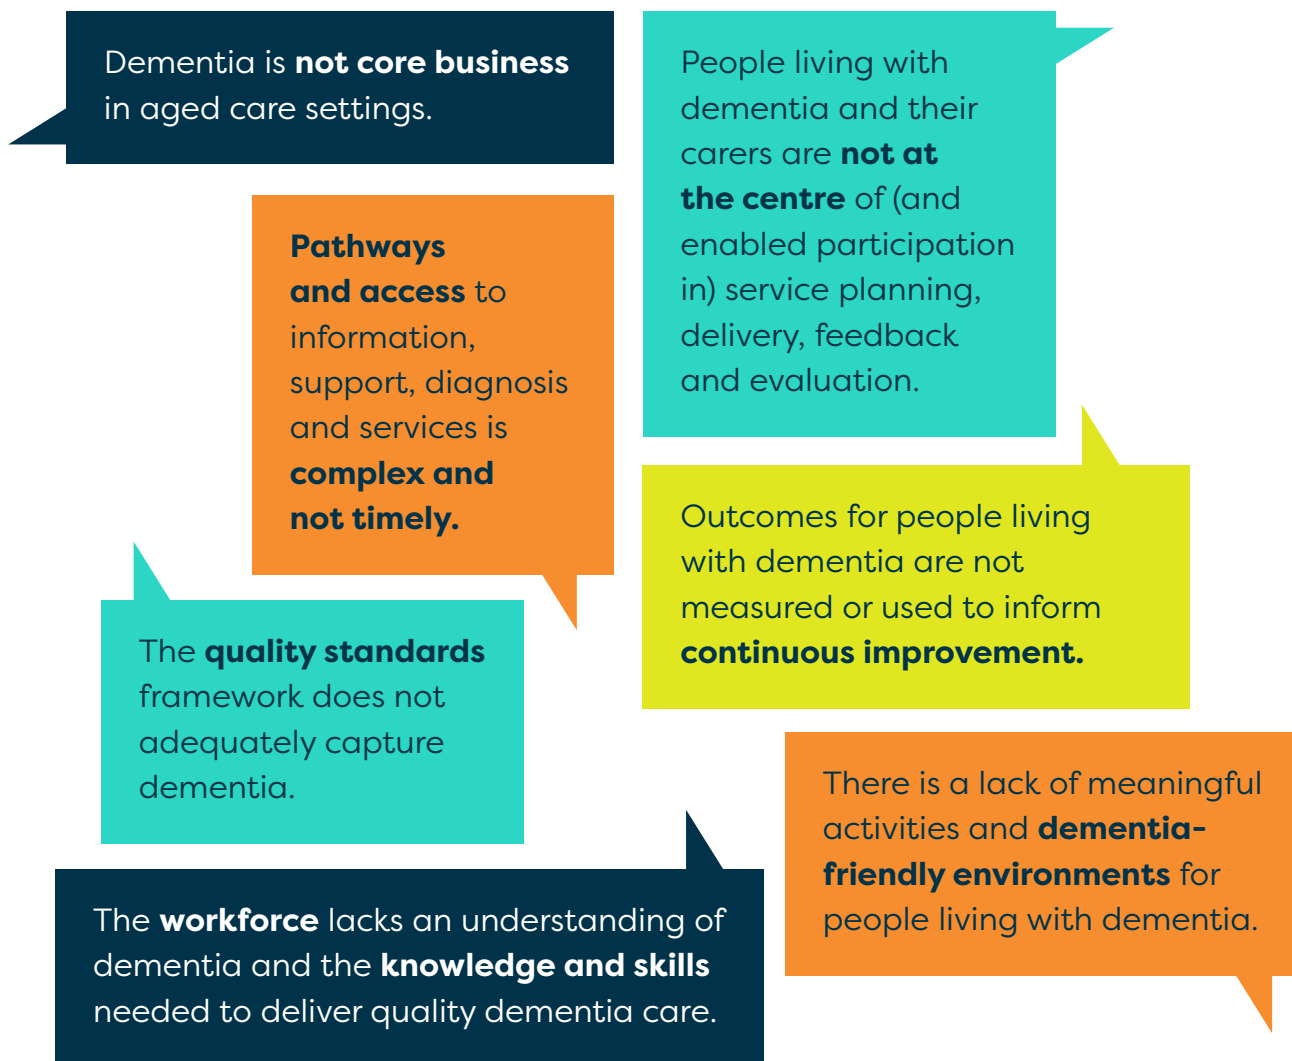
Dementia is not core business in aged care settings.

People living with dementia and their carers are not at the centre of (and enabled participation in) service planning, delivery, feedback and evaluation.

Pathways and access to information, support, diagnosis and services is complex and not timely.

Outcomes for people living with dementia are not measured or used to inform continuous improvement.

The quality standards framework does not adequately capture dementia.

There is a lack of meaningful activities and dementia-friendly environments for people living with dementia.

The workforce lacks an understanding of dementia and the knowledge and skills needed to deliver quality dementia care.